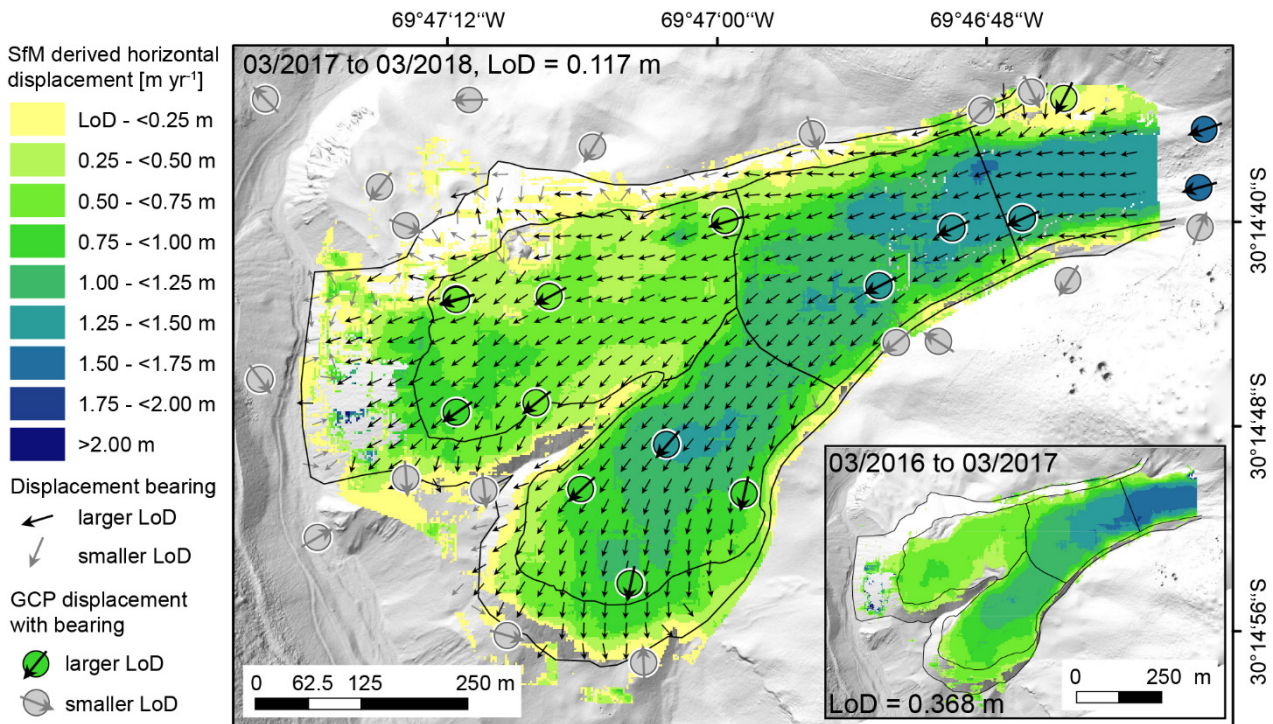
69°47'12"W
69°47'00"W
69°46'48"W

SfM derived horizontal displacement [m yr$^{-1}$]

LoD - <0.25 m
0.25 - <0.50 m
0.50 - <0.75 m
0.75 - <1.00 m
1.00 - <1.25 m
1.25 - <1.50 m
1.50 - <1.75 m
1.75 - <2.00 m
>2.00 m

Displacement bearing
larger LoD
smaller LoD

GCP displacement with bearing
larger LoD
smaller LoD

03/2017 to 03/2018, LoD = 0.117 m

30°14'40"S
30°14'48"S
30°14'56"S

0 62.5 125 250 m

03/2016 to 03/2017

0 250 m

LoD = 0.368 m